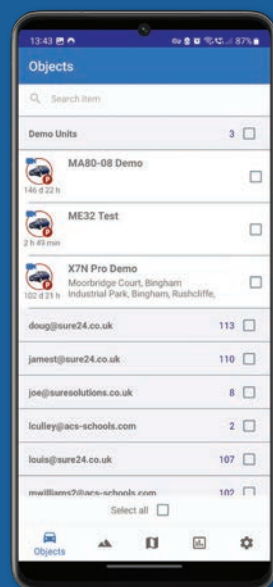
13:43

87%

Objects

Search item

Demo Units 3

MA80-08 Demo

146 d 22 h

ME32 Test

2 h 49 min

X7N Pro Demo

Moorbridge Court, Bingham Industrial Park, Bingham, Rushcliffe,

102 d 21 h

doug@sure24.co.uk 113

jamest@sure24.co.uk 110

joe@suresolutions.co.uk 8

lculley@acs-schools.com 2

louis@sure24.co.uk 107

mwilliams2@acs-schools.com 102

Select all

Objects